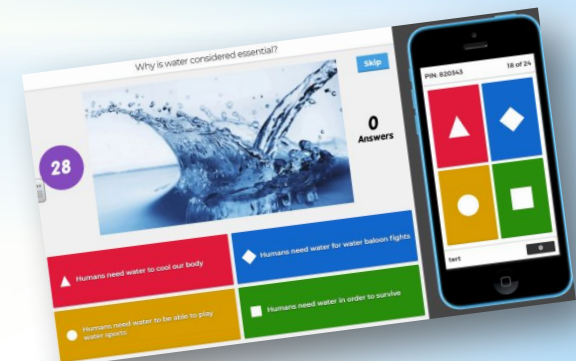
Why is water considered essential?

Skip

28

0
Answers

Humans need water to cool our body

Humans need water for water baloon fights

Humans need water to be able to play water sports

Humans need water in order to survive

PIN: 820343

18 of 24

tert